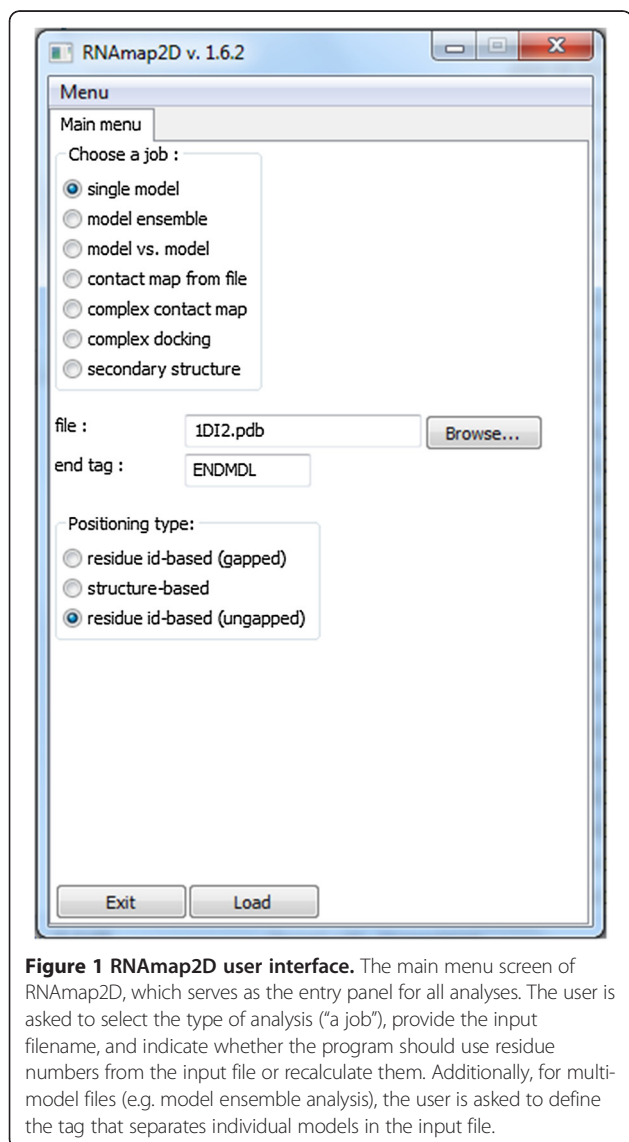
RNAmap2D v. 1.6.2

Menu

Main menu

Choose a job :

single model

model ensemble

model vs. model

contact map from file

complex contact map

complex docking

secondary structure

file : 1DI2.pdb Browse...

end tag : ENDMDL

Positioning type:

residue id-based (gapped)

structure-based

residue id-based (ungapped)

Exit Load

**Figure 1 RNAmap2D user interface.** The main menu screen of RNAmap2D, which serves as the entry panel for all analyses. The user is asked to select the type of analysis ("a job"), provide the input filename, and indicate whether the program should use residue numbers from the input file or recalculate them. Additionally, for multimodel files (e.g. model ensemble analysis), the user is asked to define the tag that separates individual models in the input file.